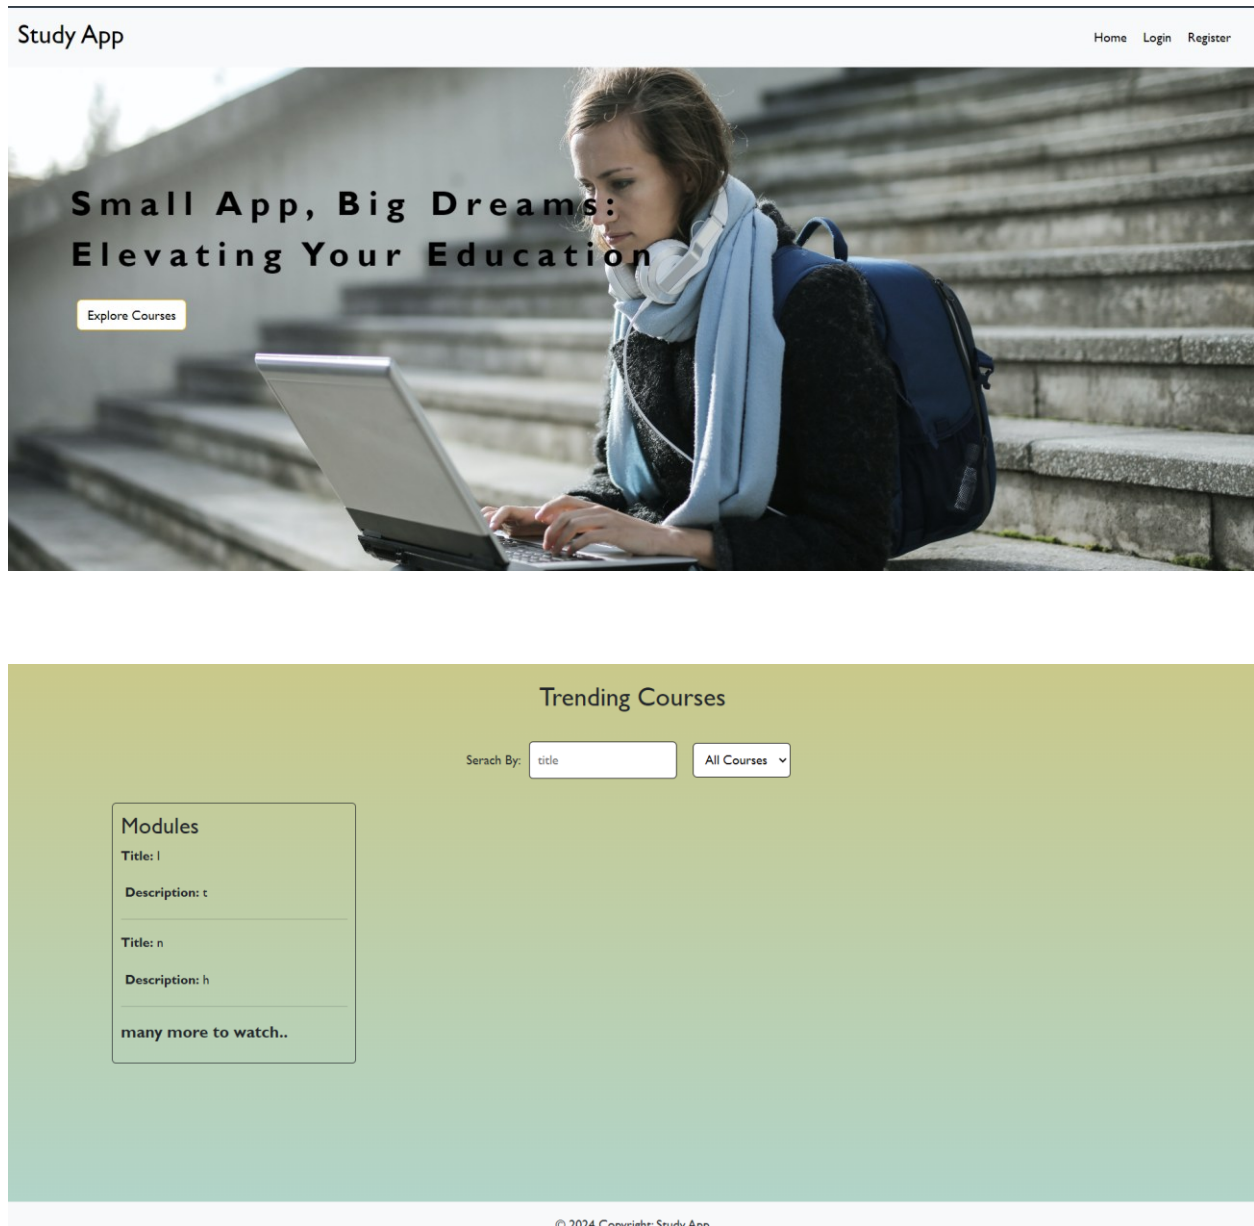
Study App

Home Login Register

Small App, Big Dreams:
Elevating Your Education

Explore Courses

Trending Courses

Serach By: title All Courses

Modules

Title: l

Description: t

Title: n

Description: h

many more to watch..

© 2024 Copyright: Study App